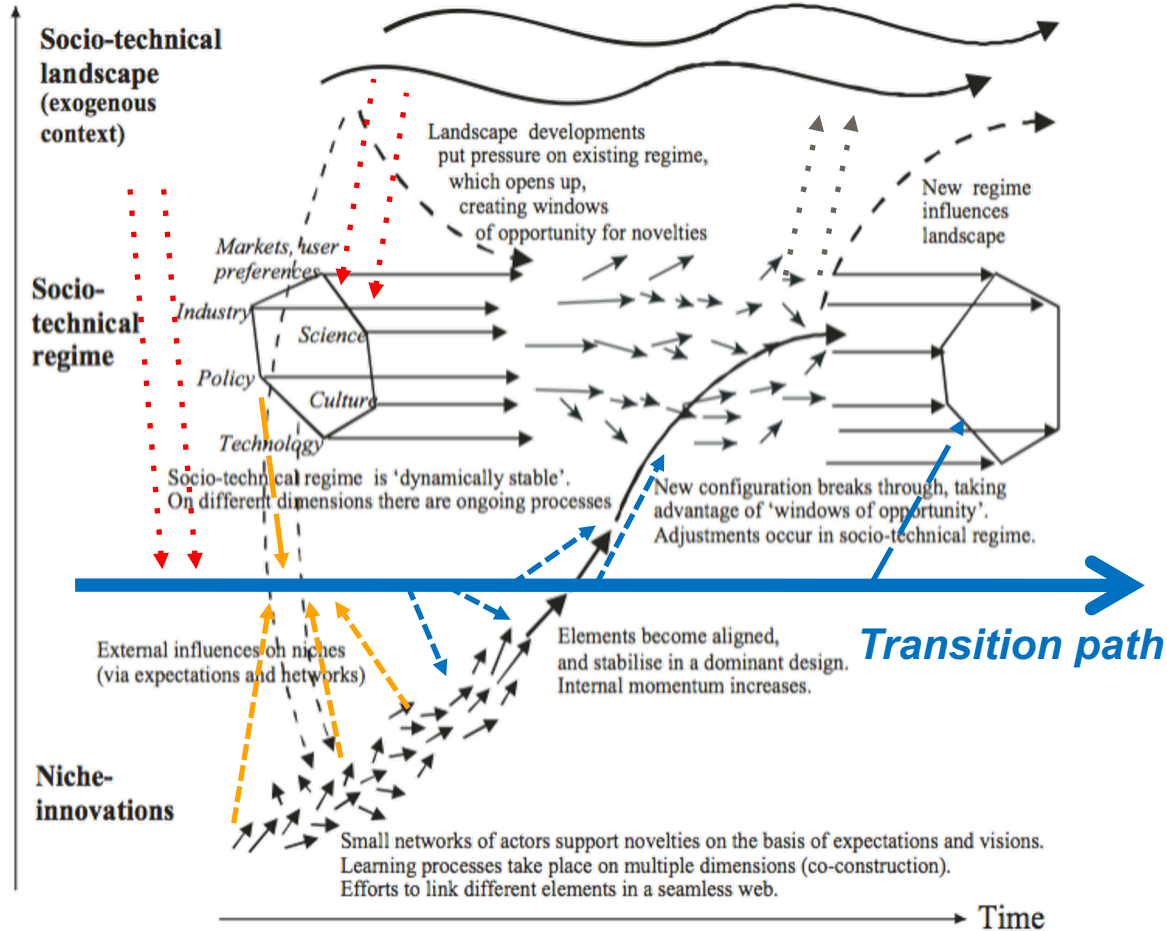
Socio-technical landscape (exogenous context)

Landscape developments put pressure on existing regime, which opens up, creating windows of opportunity for novelties

New regime influences landscape

Socio-technical regime

Markets, user preferences

Industry

Science

Policy

Culture

Technology

Socio-technical regime is 'dynamically stable'. On different dimensions there are ongoing processes

New configuration breaks through, taking advantage of 'windows of opportunity'. Adjustments occur in socio-technical regime.

Transition path

External influences on niches (via expectations and networks)

Elements become aligned, and stabilise in a dominant design. Internal momentum increases.

Niche-innovations

Small networks of actors support novelties on the basis of expectations and visions. Learning processes take place on multiple dimensions (co-construction). Efforts to link different elements in a seamless web.

Time